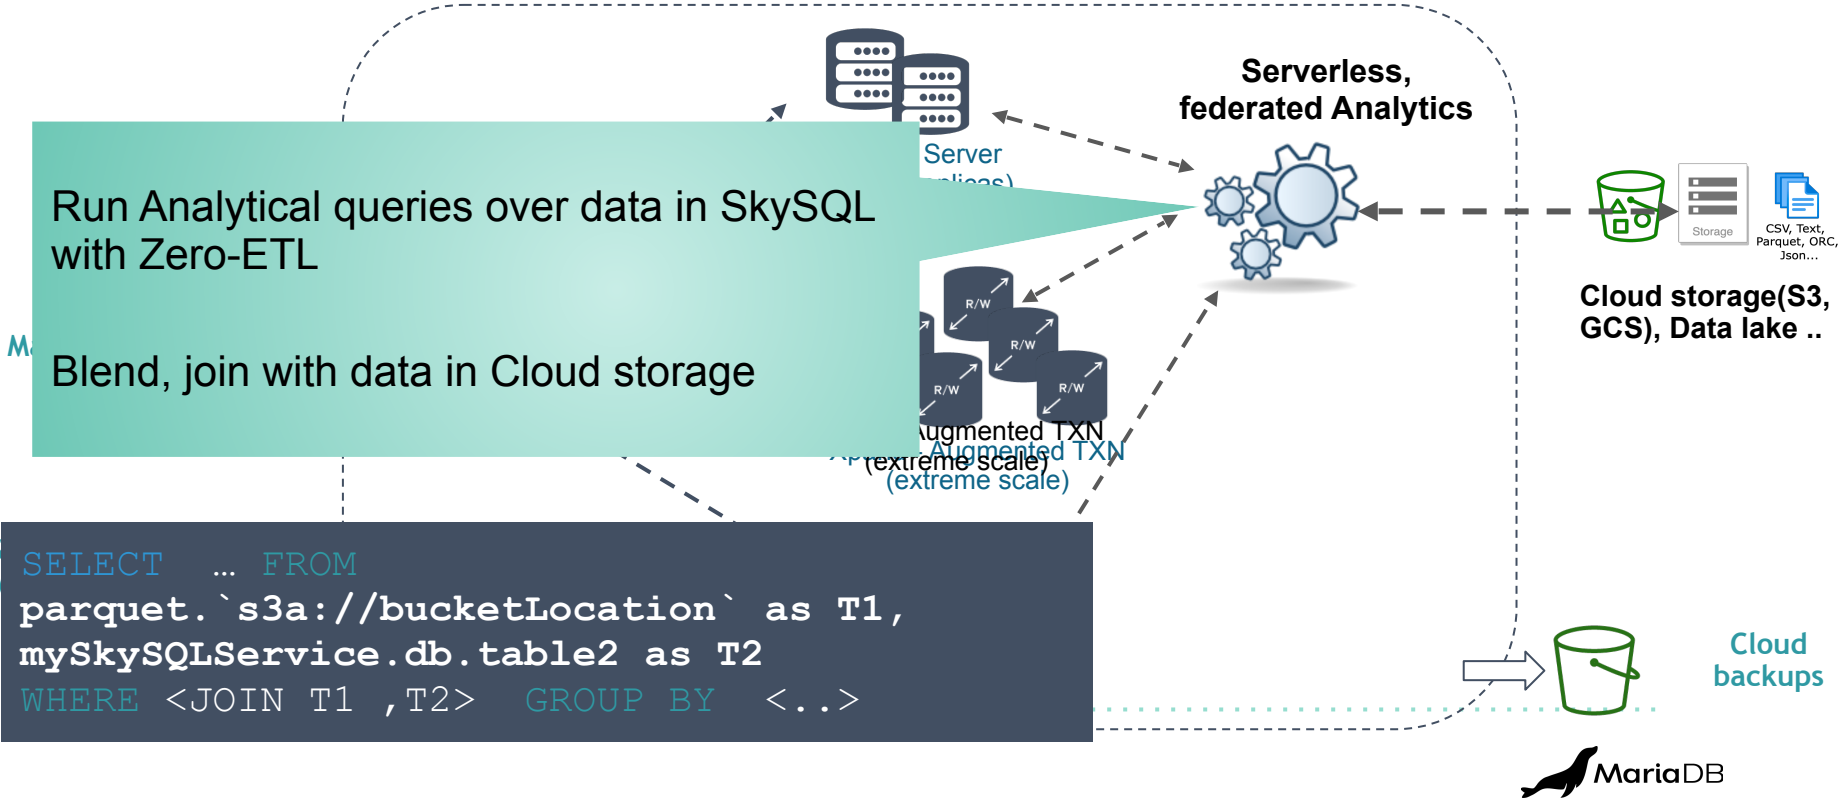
Serverless, federated Analytics

Server

Run Analytical queries over data in SkySQL with Zero-ETL

Blend, join with data in Cloud storage

Storage

CSV, Text, Parquet, ORC, Json...

Cloud storage(S3, GCS), Data lake ..

R/W

R/W

R/W

R/W

Augmented TXN (extreme scale)

Augmented TXN (extreme scale)

M

SELECT … FROM
parquet.`s3a://bucketLocation` as T1,
mySkySQLService.db.table2 as T2
WHERE <JOIN T1 ,T2> GROUP BY <..>

Cloud backups

MariaDB